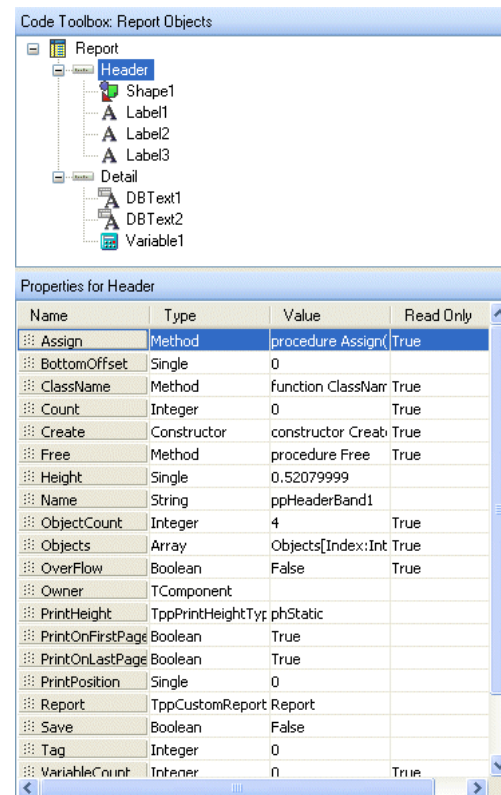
Code Toolbox: Report Objects

Report
Header
Shape1
Label1
Label2
Label3
Detail
DBText1
DBText2
Variable1

Properties for Header

| Name | Type | Value | Read Only |
|---|---|---|---|
| Assign | Method | procedure Assign( | True |
| BottomOffset | Single | 0 | |
| ClassName | Method | function ClassNam | True |
| Count | Integer | 0 | True |
| Create | Constructor | constructor Creat | True |
| Free | Method | procedure Free | True |
| Height | Single | 0.52079999 | |
| Name | String | ppHeaderBand1 | |
| ObjectCount | Integer | 4 | True |
| Objects | Array | Objects[Index:Int | True |
| OverFlow | Boolean | False | True |
| Owner | TComponent | | |
| PrintHeight | TppPrintHeightTyp | phStatic | |
| PrintOnFirstPage | Boolean | True | |
| PrintOnLastPage | Boolean | True | |
| PrintPosition | Single | 0 | |
| Report | TppCustomReport | Report | |
| Save | Boolean | False | |
| Tag | Integer | 0 | |
| VariableCount | Integer | 0 | True |